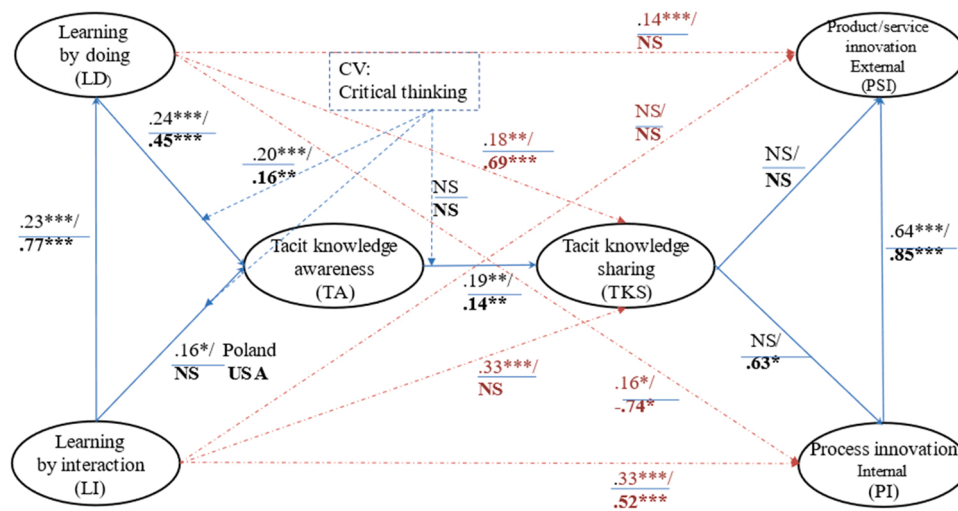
Learning by doing (LD)

.14***/ NS

Product/service innovation External (PSI)

CV: Critical thinking

NS/ NS

.24***/ .45***

.20***/ .16**

.18**/ .69***

NS NS

NS/ NS

.23***/ .77***

Tacit knowledge awareness (TA)

Tacit knowledge sharing (TKS)

.64***/ .85***

.19**/ .14**

.16*/ NS Poland USA

NS/ .63*

.33***/ NS

.16*/ -.74*

Learning by interaction (LI)

Process innovation Internal (PI)

.33***/ .52***